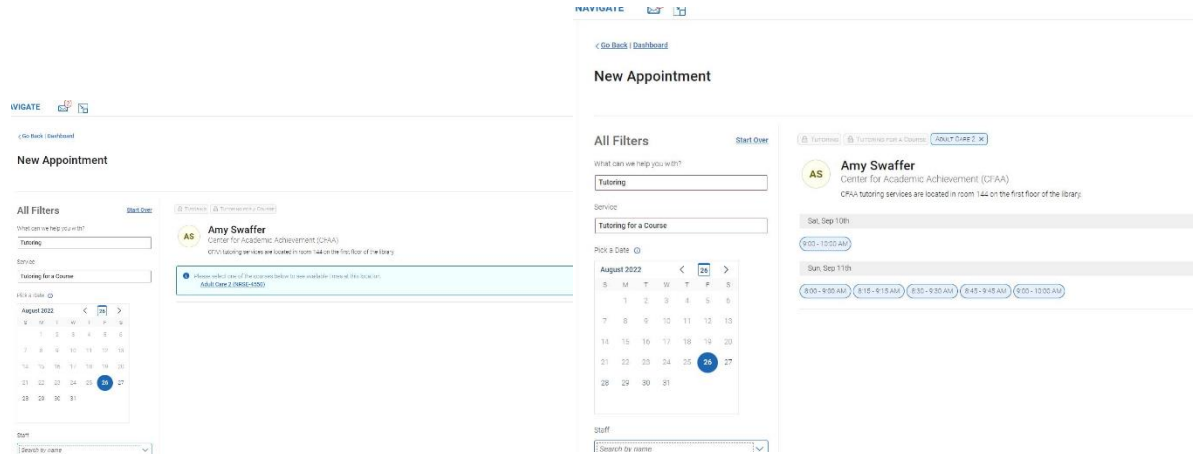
AVIGATE

< Go Back | Dashboard

New Appointment

All Filters
Start Over

What can we help you with?

Tutoring

Service

Tutoring for a Course

Pick a Date

August 2022

26

| S | M | T | W | T | F | S |
|---|---|---|---|---|---|---|
| | 1 | 2 | 3 | 4 | 5 | 6 |
| 7 | 8 | 9 | 10 | 11 | 12 | 13 |
| 14 | 15 | 16 | 17 | 18 | 19 | 20 |
| 21 | 22 | 23 | 24 | 25 | 26 | 27 |
| 28 | 29 | 30 | 31 | | | |

Staff

Search by name

Tutoring | Tutoring for a Course

AS

Amy Swaffer

Center for Academic Achievement (CFAA)

CFAA tutoring services are located in room 144 on the first floor of the library.

Please select one of the courses below to see available times at this location.

Adult Care 2 (NRSE-4550)

NAVIGATE

< Go Back | Dashboard

New Appointment

All Filters
Start Over

What can we help you with?

Tutoring

Service

Tutoring for a Course

Pick a Date

August 2022

26

| S | M | T | W | T | F | S |
|---|---|---|---|---|---|---|
| | 1 | 2 | 3 | 4 | 5 | 6 |
| 7 | 8 | 9 | 10 | 11 | 12 | 13 |
| 14 | 15 | 16 | 17 | 18 | 19 | 20 |
| 21 | 22 | 23 | 24 | 25 | 26 | 27 |
| 28 | 29 | 30 | 31 | | | |

Staff

Search by name

Tutoring | Tutoring For a Course | Adult Care 2 ×

AS

Amy Swaffer

Center for Academic Achievement (CFAA)

CFAA tutoring services are located in room 144 on the first floor of the library.

Sat, Sep 10th

9:00 - 10:00 AM

Sun, Sep 11th

8:00 - 9:00 AM | 8:15 - 9:15 AM | 8:30 - 9:30 AM | 8:45 - 9:45 AM | 9:00 - 10:00 AM